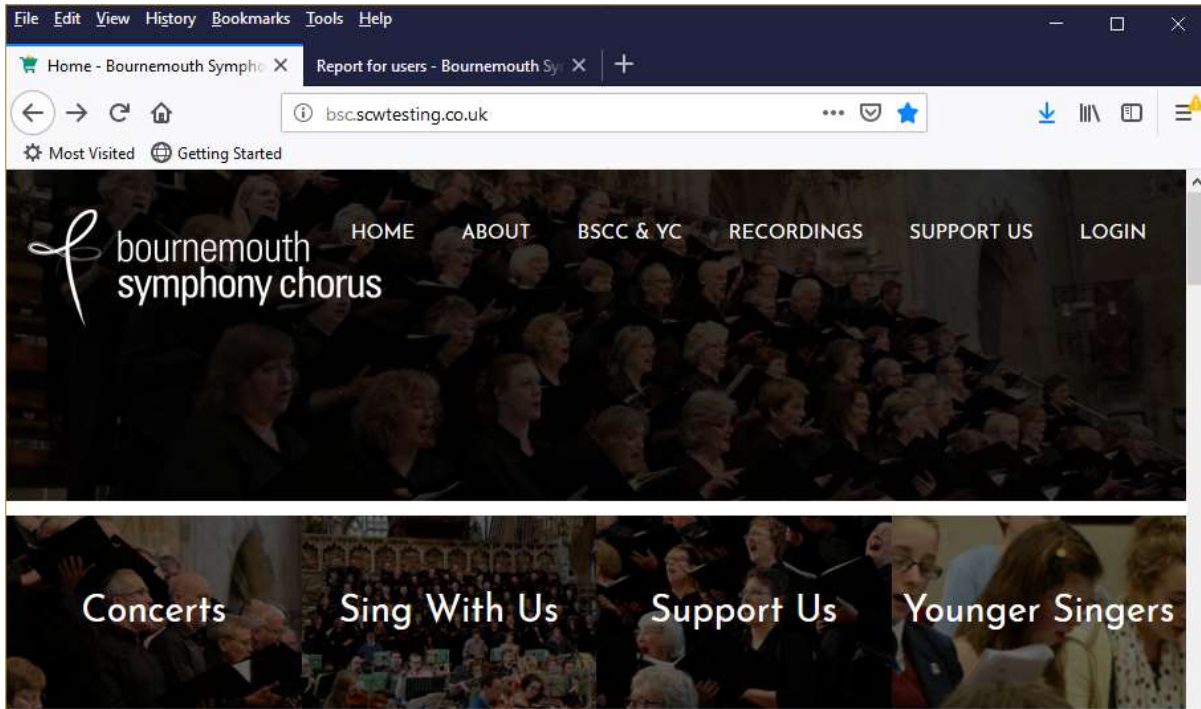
File Edit View History Bookmarks Tools Help

Home - Bournemouth Sympho

Report for users - Bournemouth Sy

bsc.scwtesting.co.uk

Most Visited Getting Started

bournemouth symphony chorus

HOME ABOUT BSCC & YC RECORDINGS SUPPORT US LOGIN

Concerts

Sing With Us

Support Us

Younger Singers